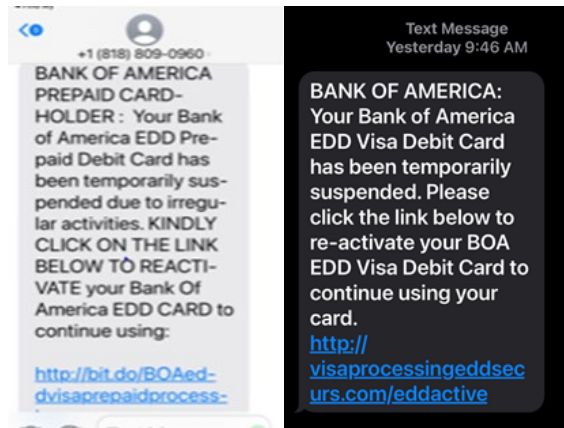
+1 (818) 809-0960

BANK OF AMERICA PREPAID CARDHOLDER : Your Bank of America EDD Prepaid Debit Card has been temporarily suspended due to irregular activities. KINDLY CLICK ON THE LINK BELOW TO REACTIVATE your Bank Of America EDD CARD to continue using:

http://bit.do/BOAeddvisaprepaidprocess-

Text Message
Yesterday 9:46 AM

BANK OF AMERICA: Your Bank of America EDD Visa Debit Card has been temporarily suspended. Please click the link below to re-activate your BOA EDD Visa Debit Card to continue using your card.
http://visaprocessingeddsecurs.com/eddactive